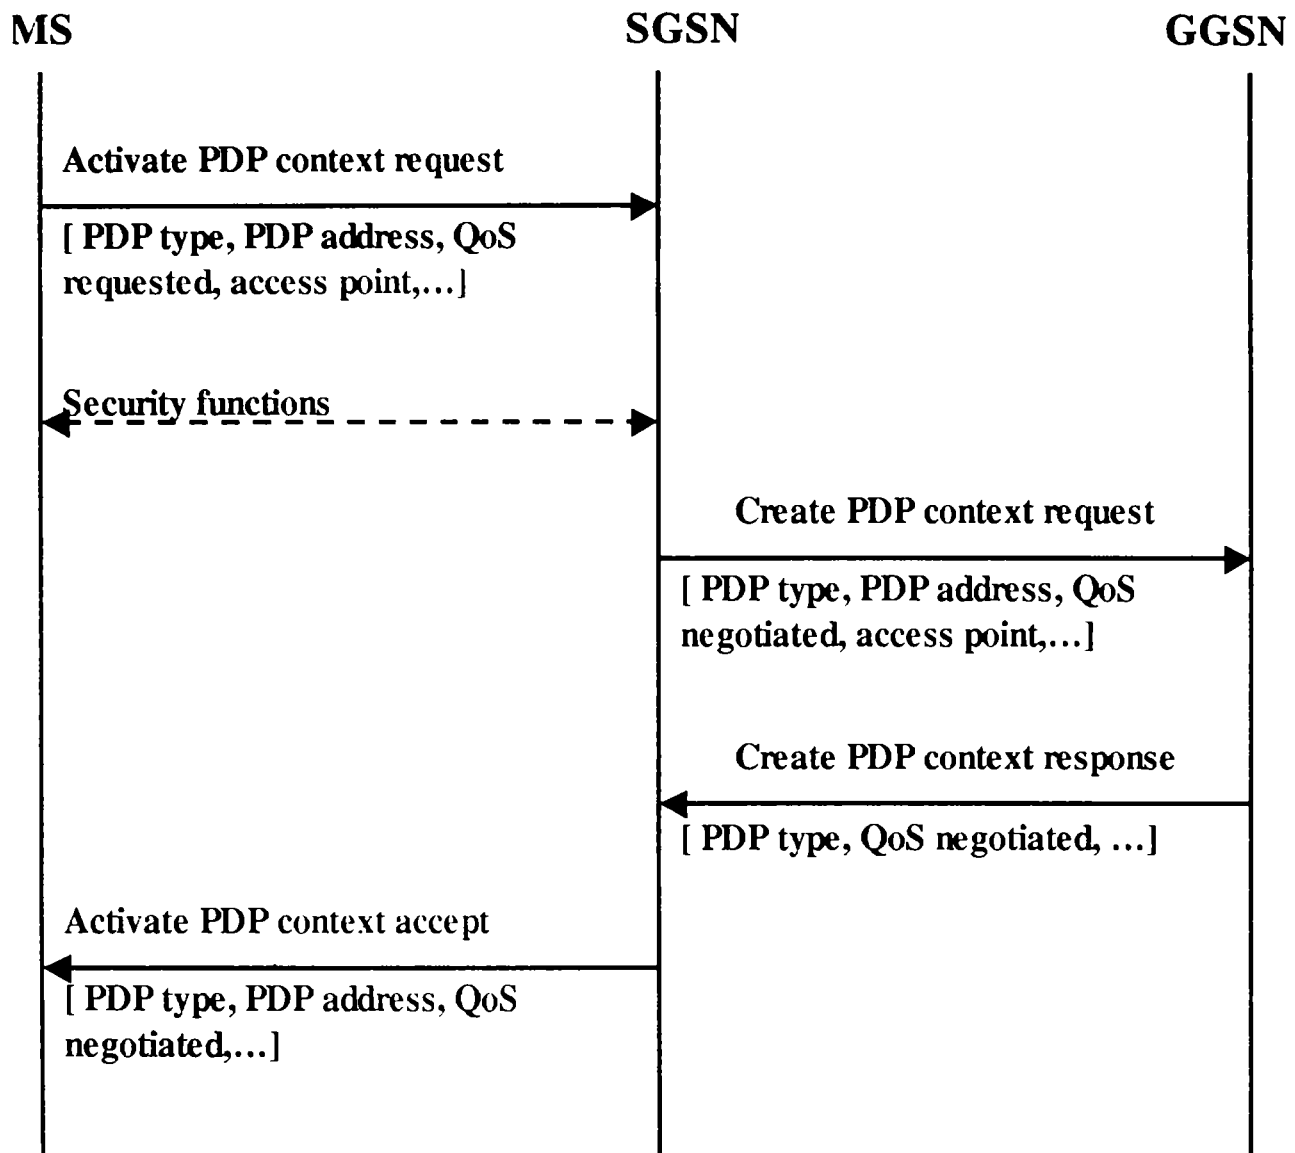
MS

SGSN

GGSN

Activate PDP context request

[ PDP type, PDP address, QoS requested, access point,...]

Security functions

Create PDP context request

[ PDP type, PDP address, QoS negotiated, access point,...]

Create PDP context response

[ PDP type, QoS negotiated, ...]

Activate PDP context accept

[ PDP type, PDP address, QoS negotiated,...]